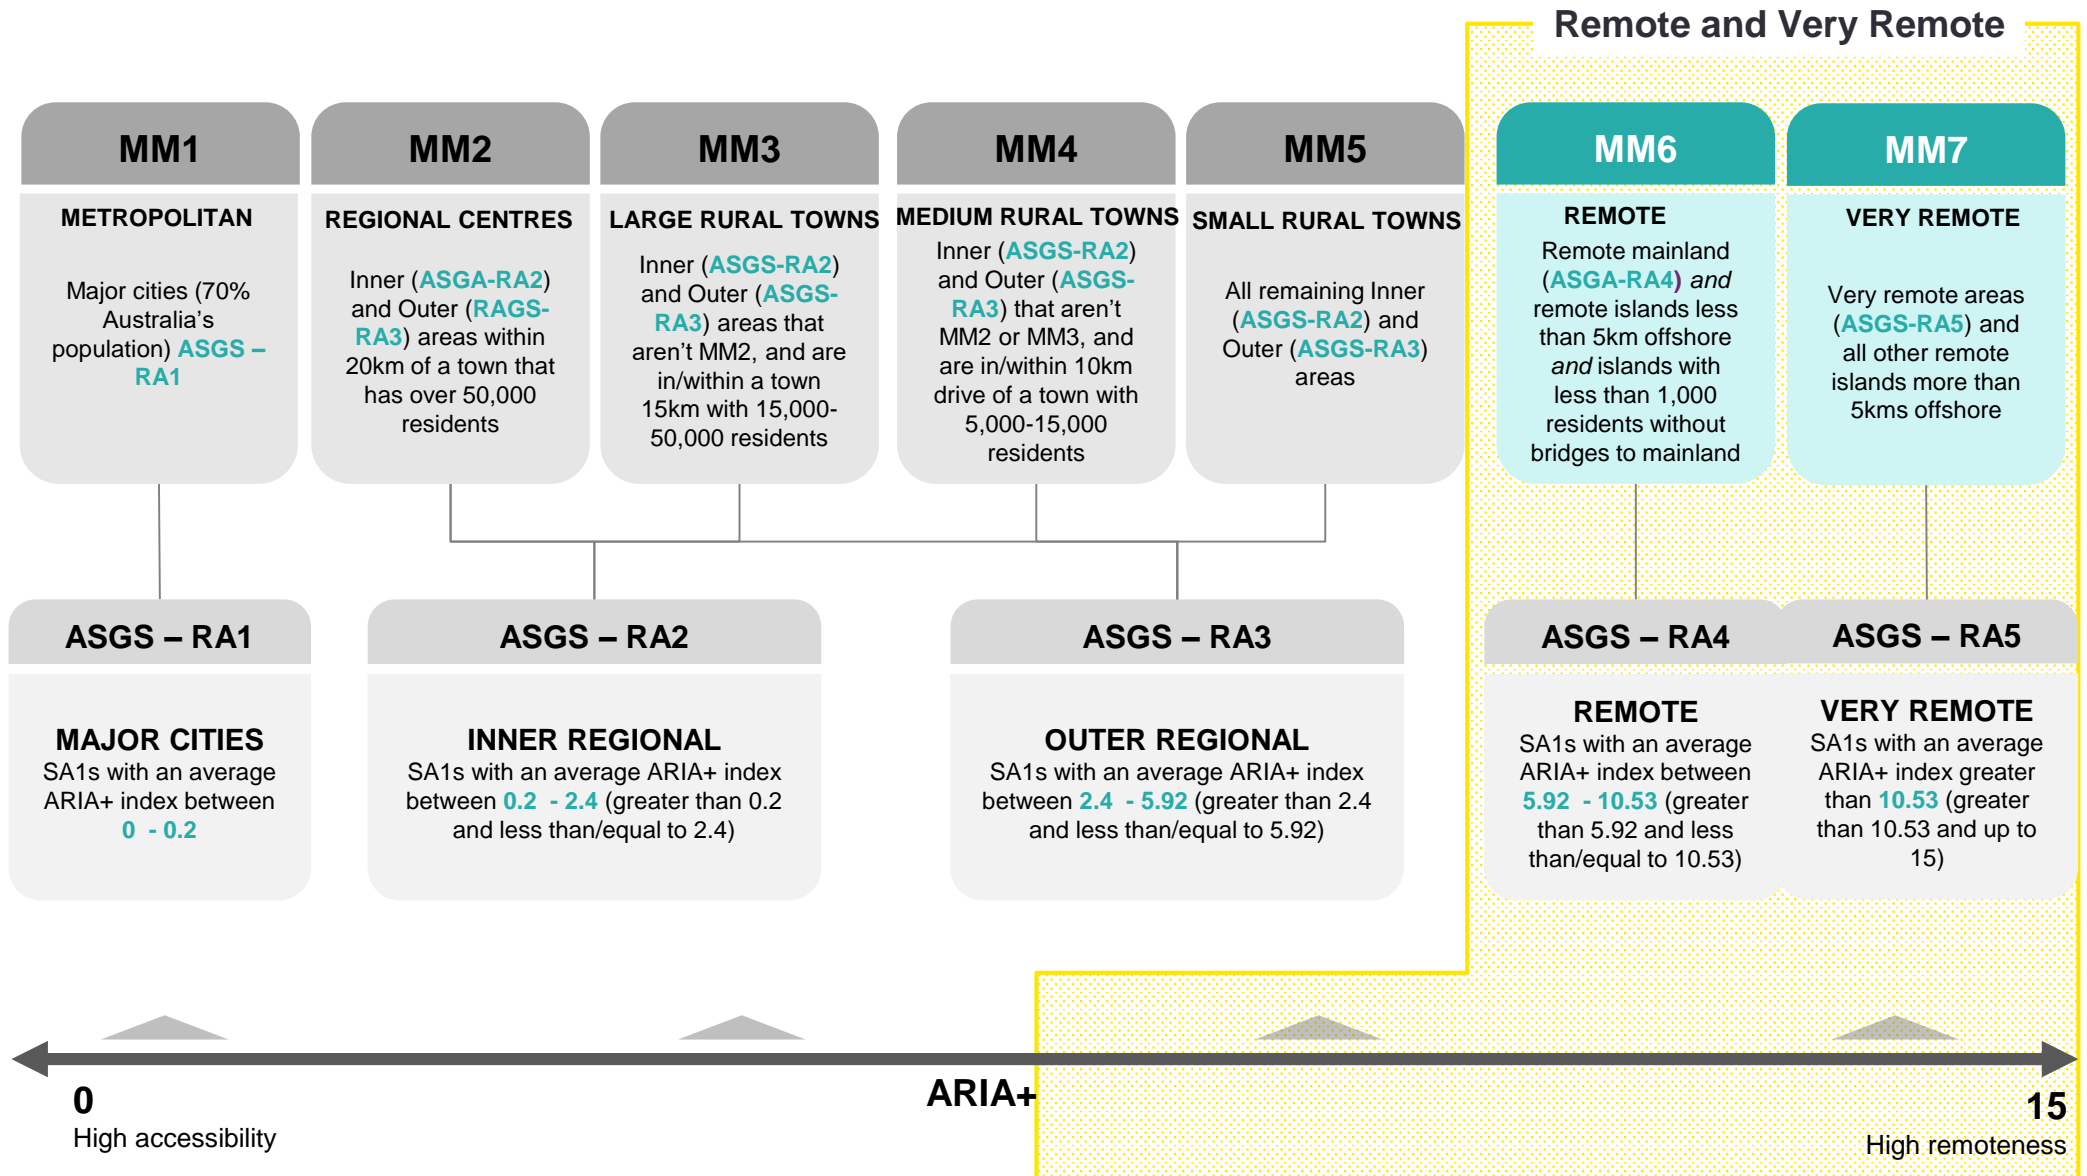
Remote and Very Remote

MM1

METROPOLITAN

Major cities (70% Australia's population) ASGS – RA1

MM2

REGIONAL CENTRES

Inner (ASGA-RA2) and Outer (RAGS-RA3) areas within 20km of a town that has over 50,000 residents

MM3

LARGE RURAL TOWNS

Inner (ASGS-RA2) and Outer (ASGS-RA3) areas that aren't MM2, and are in/within a town 15km with 15,000-50,000 residents

MM4

MEDIUM RURAL TOWNS

Inner (ASGS-RA2) and Outer (ASGS-RA3) that aren't MM2 or MM3, and are in/within 10km drive of a town with 5,000-15,000 residents

MM5

SMALL RURAL TOWNS

All remaining Inner (ASGS-RA2) and Outer (ASGS-RA3) areas

MM6

REMOTE

Remote mainland (ASGA-RA4) and remote islands less than 5km offshore and islands with less than 1,000 residents without bridges to mainland

MM7

VERY REMOTE

Very remote areas (ASGS-RA5) and all other remote islands more than 5kms offshore

ASGS – RA1

MAJOR CITIES
SA1s with an average ARIA+ index between 0 - 0.2

ASGS – RA2

INNER REGIONAL
SA1s with an average ARIA+ index between 0.2 - 2.4 (greater than 0.2 and less than/equal to 2.4)

ASGS – RA3

OUTER REGIONAL
SA1s with an average ARIA+ index between 2.4 - 5.92 (greater than 2.4 and less than/equal to 5.92)

ASGS – RA4

REMOTE
SA1s with an average ARIA+ index between 5.92 - 10.53 (greater than 5.92 and less than/equal to 10.53)

ASGS – RA5

VERY REMOTE
SA1s with an average ARIA+ index greater than 10.53 (greater than 10.53 and up to 15)

0
High accessibility

ARIA+

15
High remoteness